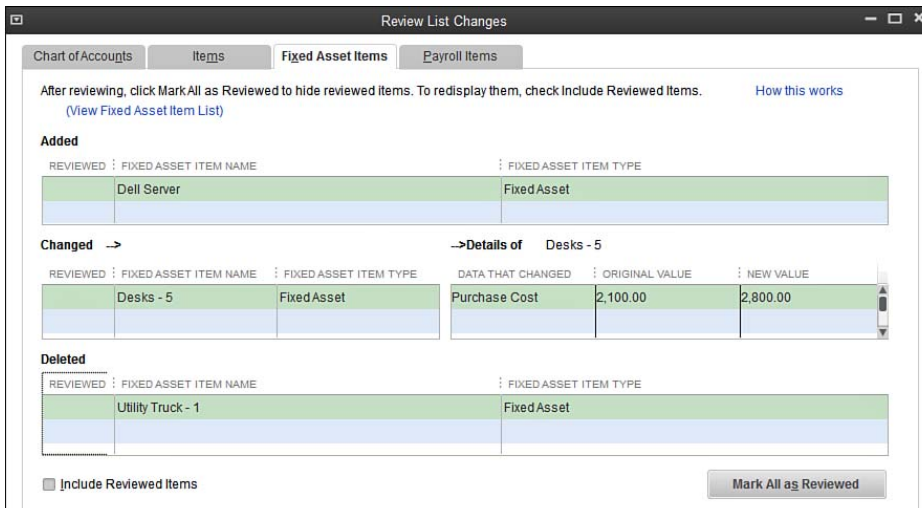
Review List Changes

Chart of Accounts | Items | Fixed Asset Items | Payroll Items

After reviewing, click Mark All as Reviewed to hide reviewed items. To redisplay them, check Include Reviewed Items. How this works
(View Fixed Asset Item List)

Added

| REVIEWED | FIXED ASSET ITEM NAME | FIXED ASSET ITEM TYPE |
|---|---|---|
| | Dell Server | Fixed Asset |
| | | |

Changed ->

| REVIEWED | FIXED ASSET ITEM NAME | FIXED ASSET ITEM TYPE |
|---|---|---|
| | Desks - 5 | Fixed Asset |
| | | |

->Details of Desks - 5

| DATA THAT CHANGED | ORIGINAL VALUE | NEW VALUE |
|---|---|---|
| Purchase Cost | 2,100.00 | 2,800.00 |
| | | |

Deleted

| REVIEWED | FIXED ASSET ITEM NAME | FIXED ASSET ITEM TYPE |
|---|---|---|
| | Utility Truck - 1 | Fixed Asset |
| | | |

Include Reviewed Items

Mark All as Reviewed